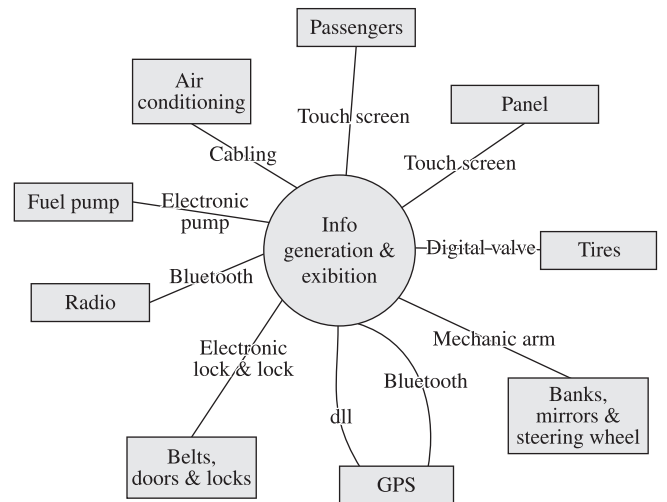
Passengers

Air conditioning

Touch screen

Panel

Cabling

Touch screen

Fuel pump

Electronic pump

Info generation & exibition

Digital valve

Tires

Bluetooth

Radio

Mechanic arm

Electronic lock & lock

Bluetooth

dll

Banks, mirrors & steering wheel

Belts, doors & locks

GPS